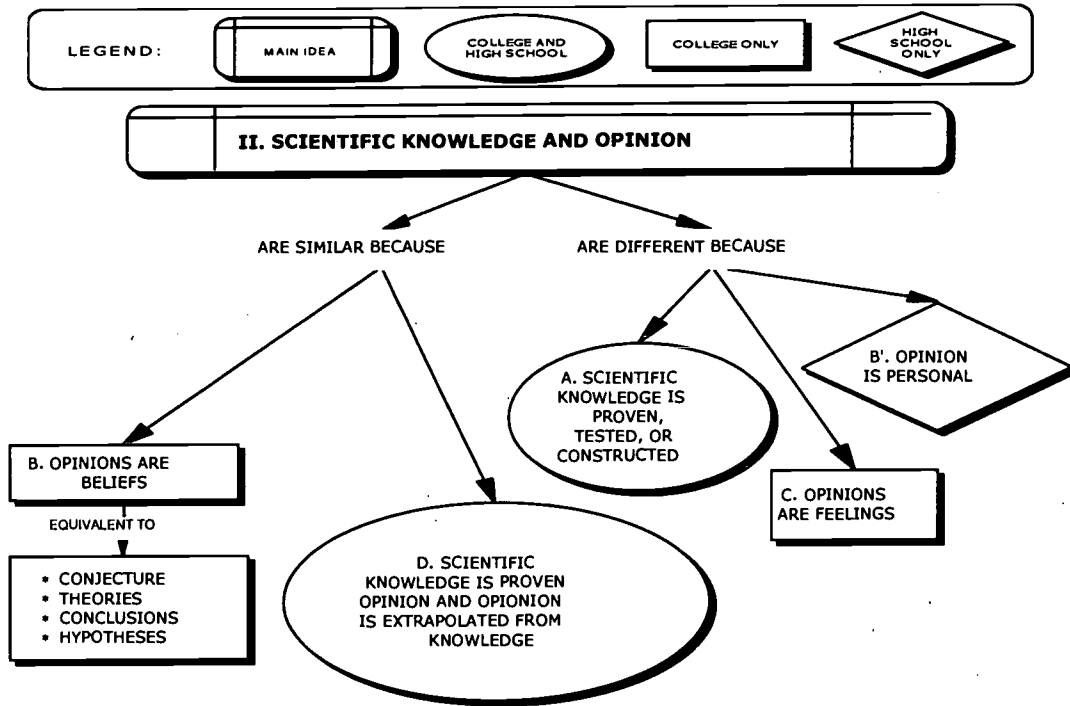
LEGEND: MAIN IDEA COLLEGE AND HIGH SCHOOL COLLEGE ONLY HIGH SCHOOL ONLY

II. SCIENTIFIC KNOWLEDGE AND OPINION

ARE SIMILAR BECAUSE

ARE DIFFERENT BECAUSE

B'. OPINION IS PERSONAL

A. SCIENTIFIC KNOWLEDGE IS PROVEN, TESTED, OR CONSTRUCTED

B. OPINIONS ARE BELIEFS

EQUIVALENT TO

C. OPINIONS ARE FEELINGS

* CONJECTURE
* THEORIES
* CONCLUSIONS
* HYPOTHESES

D. SCIENTIFIC KNOWLEDGE IS PROVEN OPINION AND OPIONION IS EXTRAPOLATED FROM KNOWLEDGE